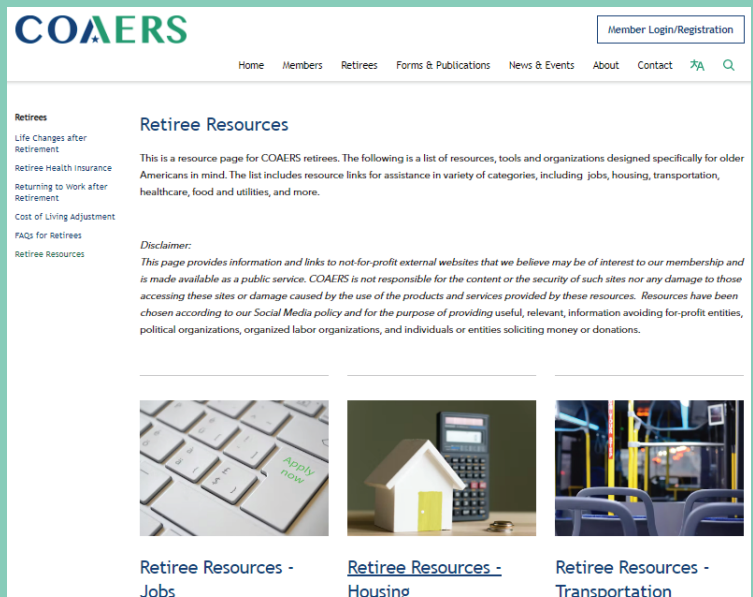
COAERS

Member Login/Registration

Home Members Retirees Forms & Publications News & Events About Contact

Retirees
Life Changes after Retirement
Retiree Health Insurance
Returning to Work after Retirement
Cost of Living Adjustment
FAQs for Retirees
Retiree Resources

Retiree Resources

This is a resource page for COAERS retirees. The following is a list of resources, tools and organizations designed specifically for older Americans in mind. The list includes resource links for assistance in variety of categories, including jobs, housing, transportation, healthcare, food and utilities, and more.

Disclaimer:
This page provides information and links to not-for-profit external websites that we believe may be of interest to our membership and is made available as a public service. COAERS is not responsible for the content or the security of such sites nor any damage to those accessing these sites or damage caused by the use of the products and services provided by these resources. Resources have been chosen according to our Social Media policy and for the purpose of providing useful, relevant, information avoiding for-profit entities, political organizations, organized labor organizations, and individuals or entities soliciting money or donations.

Apply now

Retiree Resources - Jobs

Retiree Resources - Housing

Retiree Resources - Transportation